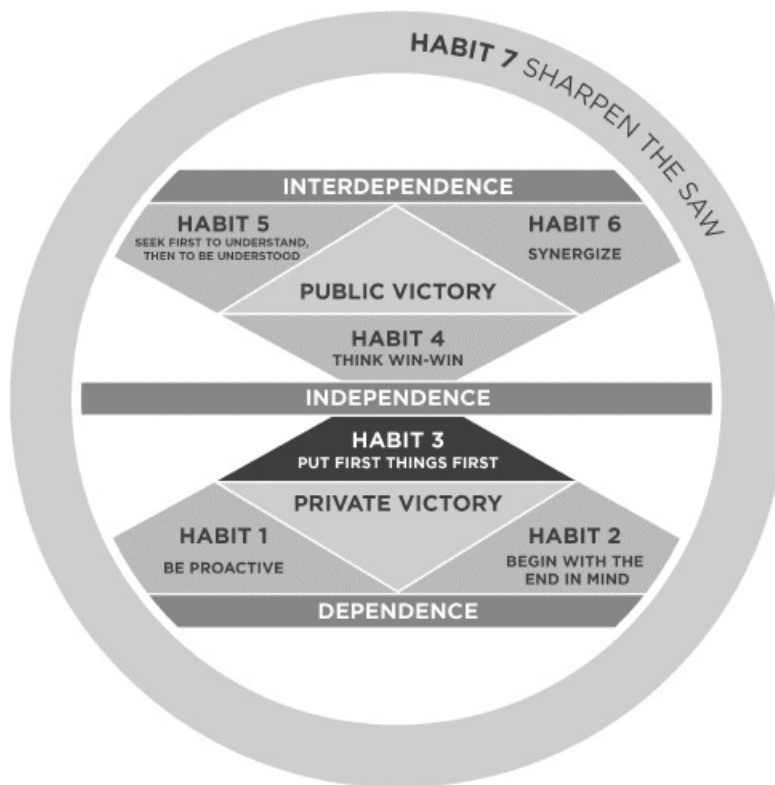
HABIT 7 SHARPEN THE SAW

INTERDEPENDENCE

HABIT 5
SEEK FIRST TO UNDERSTAND, THEN TO BE UNDERSTOOD

HABIT 6
SYNERGIZE

PUBLIC VICTORY

HABIT 4
THINK WIN-WIN

INDEPENDENCE

HABIT 3
PUT FIRST THINGS FIRST

PRIVATE VICTORY

HABIT 1
BE PROACTIVE

HABIT 2
BEGIN WITH THE END IN MIND

DEPENDENCE